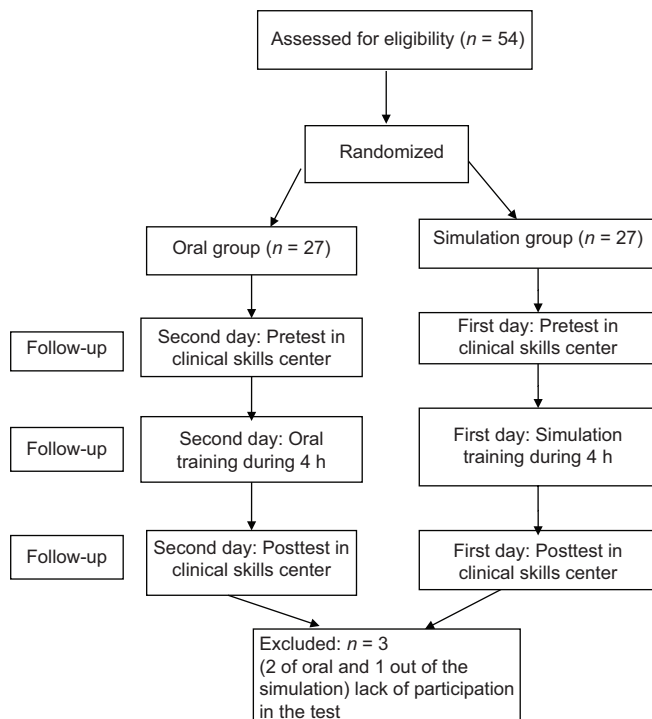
Assessed for eligibility ($n$ = 54)

Randomized

Oral group ($n$ = 27)

Simulation group ($n$ = 27)

Follow-up

Second day: Pretest in clinical skills center

First day: Pretest in clinical skills center

Follow-up

Second day: Oral training during 4 h

First day: Simulation training during 4 h

Follow-up

Second day: Posttest in clinical skills center

First day: Posttest in clinical skills center

Excluded: $n$ = 3
(2 of oral and 1 out of the simulation) lack of participation in the test